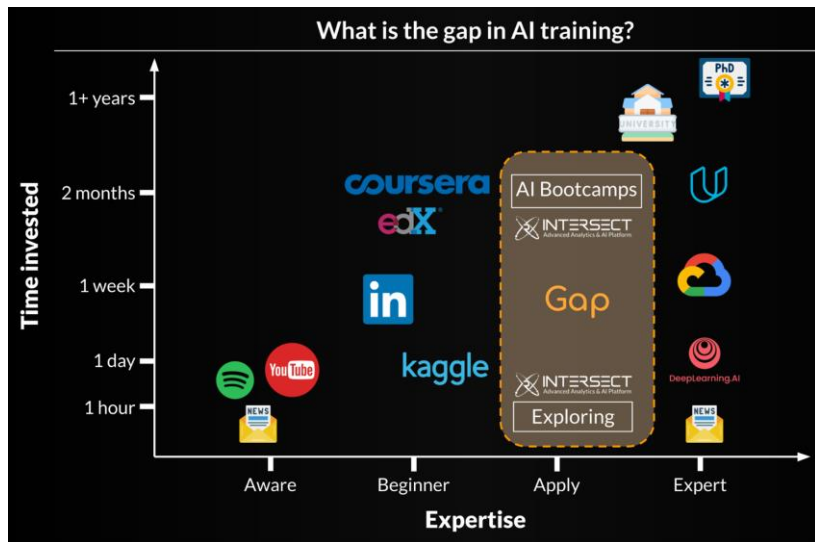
What is the gap in AI training?

Time invested

1+ years
2 months
1 week
1 day
1 hour

PhD
UNIVERSITY

coursera
edX
in
kaggle
YouTube
NEWS

AI Bootcamps
INTERSECT
Advanced Analytics & AI Platform
Gap
INTERSECT
Advanced Analytics & AI Platform
Exploring

DeepLearning.AI
NEWS

Aware
Beginner
Apply
Expert

Expertise